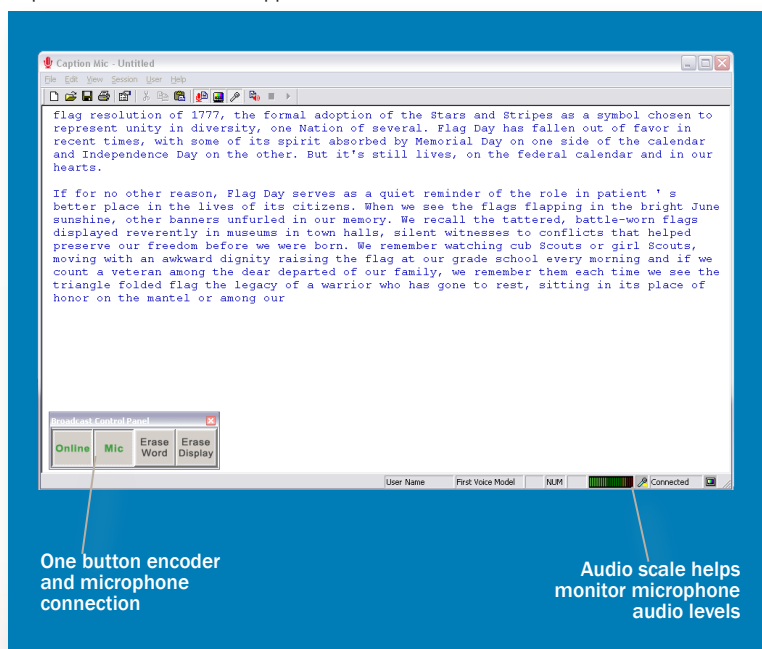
Caption Mic - Untitled

File Edit View Session User Help

flag resolution of 1777, the formal adoption of the Stars and Stripes as a symbol chosen to represent unity in diversity, one Nation of several. Flag Day has fallen out of favor in recent times, with some of its spirit absorbed by Memorial Day on one side of the calendar and Independence Day on the other. But it's still lives, on the federal calendar and in our hearts.

If for no other reason, Flag Day serves as a quiet reminder of the role in patient ' s better place in the lives of its citizens. When we see the flags flapping in the bright June sunshine, other banners unfurled in our memory. We recall the tattered, battle-worn flags displayed reverently in museums in town halls, silent witnesses to conflicts that helped preserve our freedom before we were born. We remember watching cub Scouts or girl Scouts, moving with an awkward dignity raising the flag at our grade school every morning and if we count a veteran among the dear departed of our family, we remember them each time we see the triangle folded flag the legacy of a warrior who has gone to rest, sitting in its place of honor on the mantel or among our

Broadcast Control Panel

Online Mic Erase Word Erase Display

User Name First Voice Model NUM Connected

One button encoder and microphone connection

Audio scale helps monitor microphone audio levels